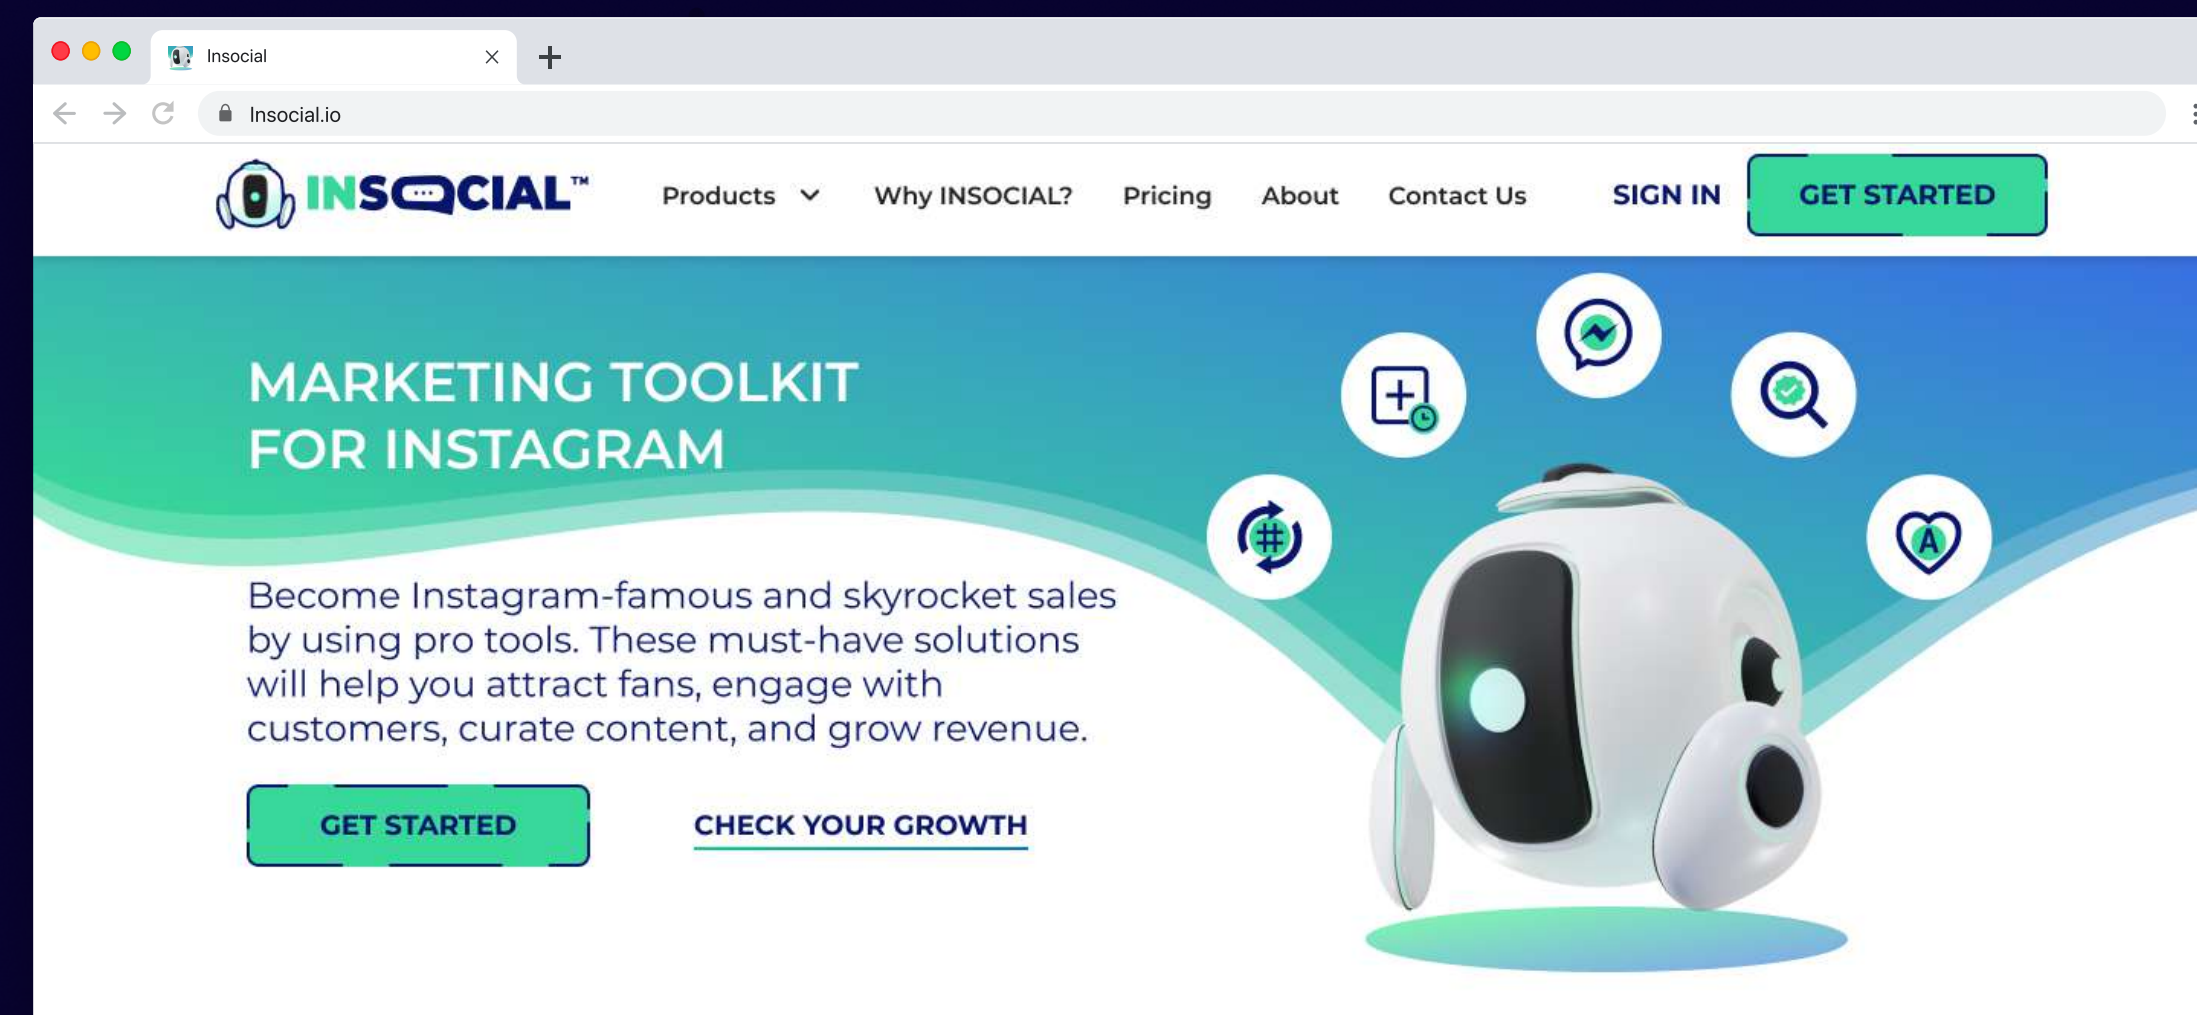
Insocial

Insocial.io

INSOCIAL™

Products

Why INSOCIAL?

Pricing

About

Contact Us

SIGN IN

GET STARTED

MARKETING TOOLKIT FOR INSTAGRAM

Become Instagram-famous and skyrocket sales by using pro tools. These must-have solutions will help you attract fans, engage with customers, curate content, and grow revenue.

GET STARTED

CHECK YOUR GROWTH